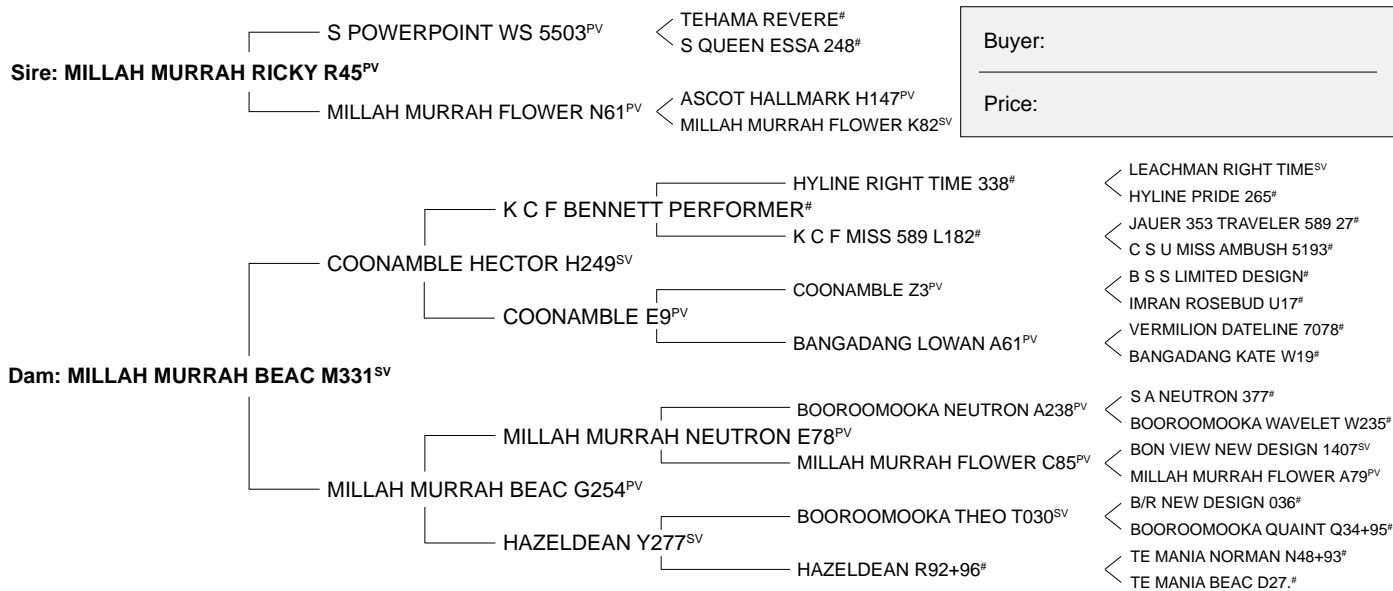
S POWERPOINT WS 5503$^{PV}$
TEHAMA REVERE$^{\#}$
S QUEEN ESSA 248$^{\#}$

Buyer:

Price:

Sire: MILLAH MURRAH RICKY R45$^{PV}$

MILLAH MURRAH FLOWER N61$^{PV}$
ASCOT HALLMARK H147$^{PV}$
MILLAH MURRAH FLOWER K82$^{SV}$

HYLINE RIGHT TIME 338$^{\#}$
LEACHMAN RIGHT TIME$^{SV}$
HYLINE PRIDE 265$^{\#}$
K C F BENNETT PERFORMER$^{\#}$
K C F MISS 589 L182$^{\#}$
JAUER 353 TRAVELER 589 27$^{\#}$
C S U MISS AMBUSH 5193$^{\#}$
COONAMBLE HECTOR H249$^{SV}$
COONAMBLE Z3$^{PV}$
B S S LIMITED DESIGN$^{\#}$
IMRAN ROSEBUD U17$^{\#}$
COONAMBLE E9$^{PV}$
BANGADANG LOWAN A61$^{PV}$
VERMILION DATELINE 7078$^{\#}$
BANGADANG KATE W19$^{\#}$

Dam: MILLAH MURRAH BEAC M331$^{SV}$

BOOROOMOOKA NEUTRON A238$^{PV}$
S A NEUTRON 377$^{\#}$
BOOROOMOOKA WAVELET W235$^{\#}$
MILLAH MURRAH NEUTRON E78$^{PV}$
MILLAH MURRAH FLOWER C85$^{PV}$
BON VIEW NEW DESIGN 1407$^{SV}$
MILLAH MURRAH FLOWER A79$^{PV}$
MILLAH MURRAH BEAC G254$^{PV}$
BOOROOMOOKA THEO T030$^{SV}$
B/R NEW DESIGN 036$^{\#}$
BOOROOMOOKA QUAINT Q34+95$^{\#}$
HAZELDEAN Y277$^{SV}$
HAZELDEAN R92+96$^{\#}$
TE MANIA NORMAN N48+93$^{\#}$
TE MANIA BEAC D27.$^{\#}$